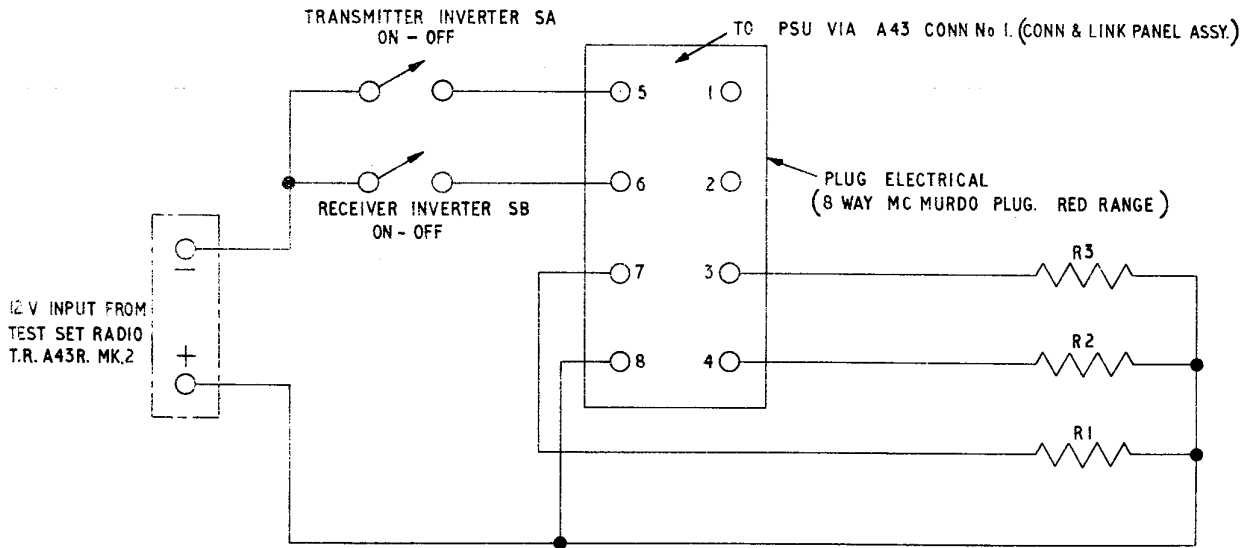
TRANSMITTER INVERTER SA
ON – OFF

TO PSU VIA A43 CONN No 1. (CONN & LINK PANEL ASSY.)

5
1
6
2
7
3
8
4

RECEIVER INVERTER SB
ON – OFF

PLUG ELECTRICAL
(8 WAY MC MURDO PLUG. RED RANGE)

12 V INPUT FROM
TEST SET RADIO
T.R. A43R. MK.2

–
+

R3
R2
R1